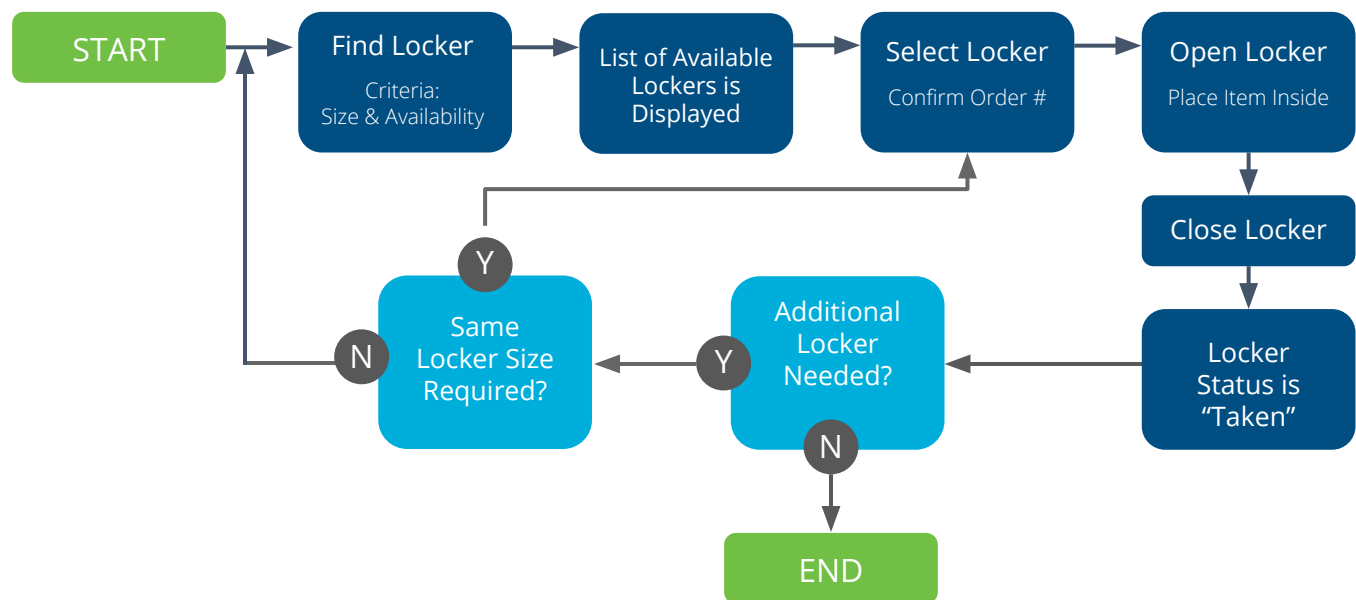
START

Find Locker

Criteria:
Size & Availability

List of Available Lockers is Displayed

Select Locker

Confirm Order #

Open Locker

Place Item Inside

Close Locker

Locker Status is “Taken”

Additional Locker Needed?

Y

N

END

Same Locker Size Required?

Y

N